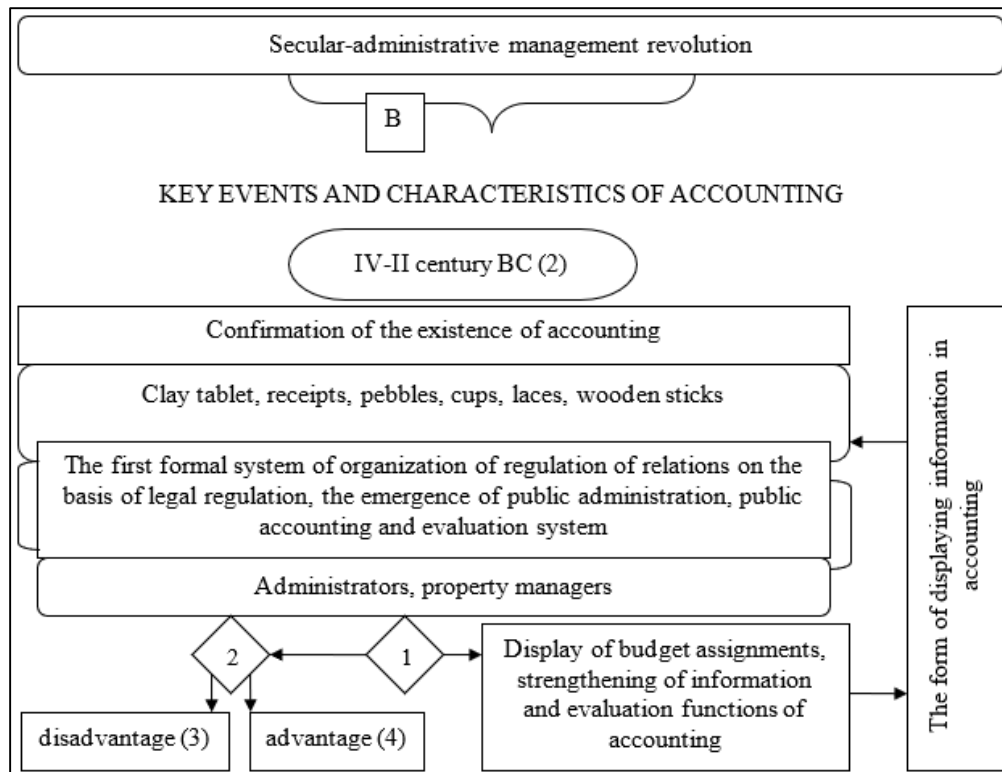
Secular-administrative management revolution

B

KEY EVENTS AND CHARACTERISTICS OF ACCOUNTING

IV-II century BC (2)

Confirmation of the existence of accounting

Clay tablet, receipts, pebbles, cups, laces, wooden sticks

The first formal system of organization of regulation of relations on the basis of legal regulation, the emergence of public administration, public accounting and evaluation system

Administrators, property managers

2

1

Display of budget assignments, strengthening of information and evaluation functions of accounting

disadvantage (3)

advantage (4)

The form of displaying information in accounting